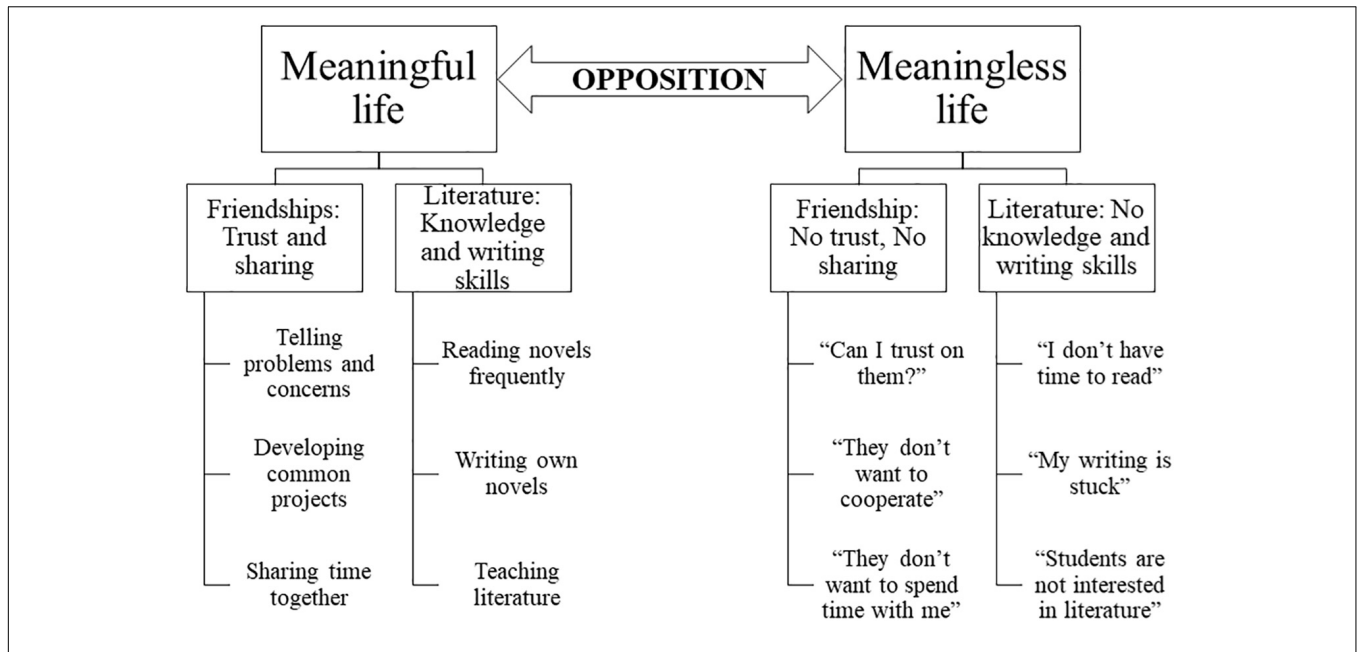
Meaningful life

OPPOSITION

Meaningless life

Friendships: Trust and sharing

Telling problems and concerns

Developing common projects

Sharing time together

Literature: Knowledge and writing skills

Reading novels frequently

Writing own novels

Teaching literature

Friendship: No trust, No sharing

"Can I trust on them?"

"They don't want to cooperate"

"They don't want to spend time with me"

Literature: No knowledge and writing skills

"I don't have time to read"

"My writing is stuck"

"Students are not interested in literature"